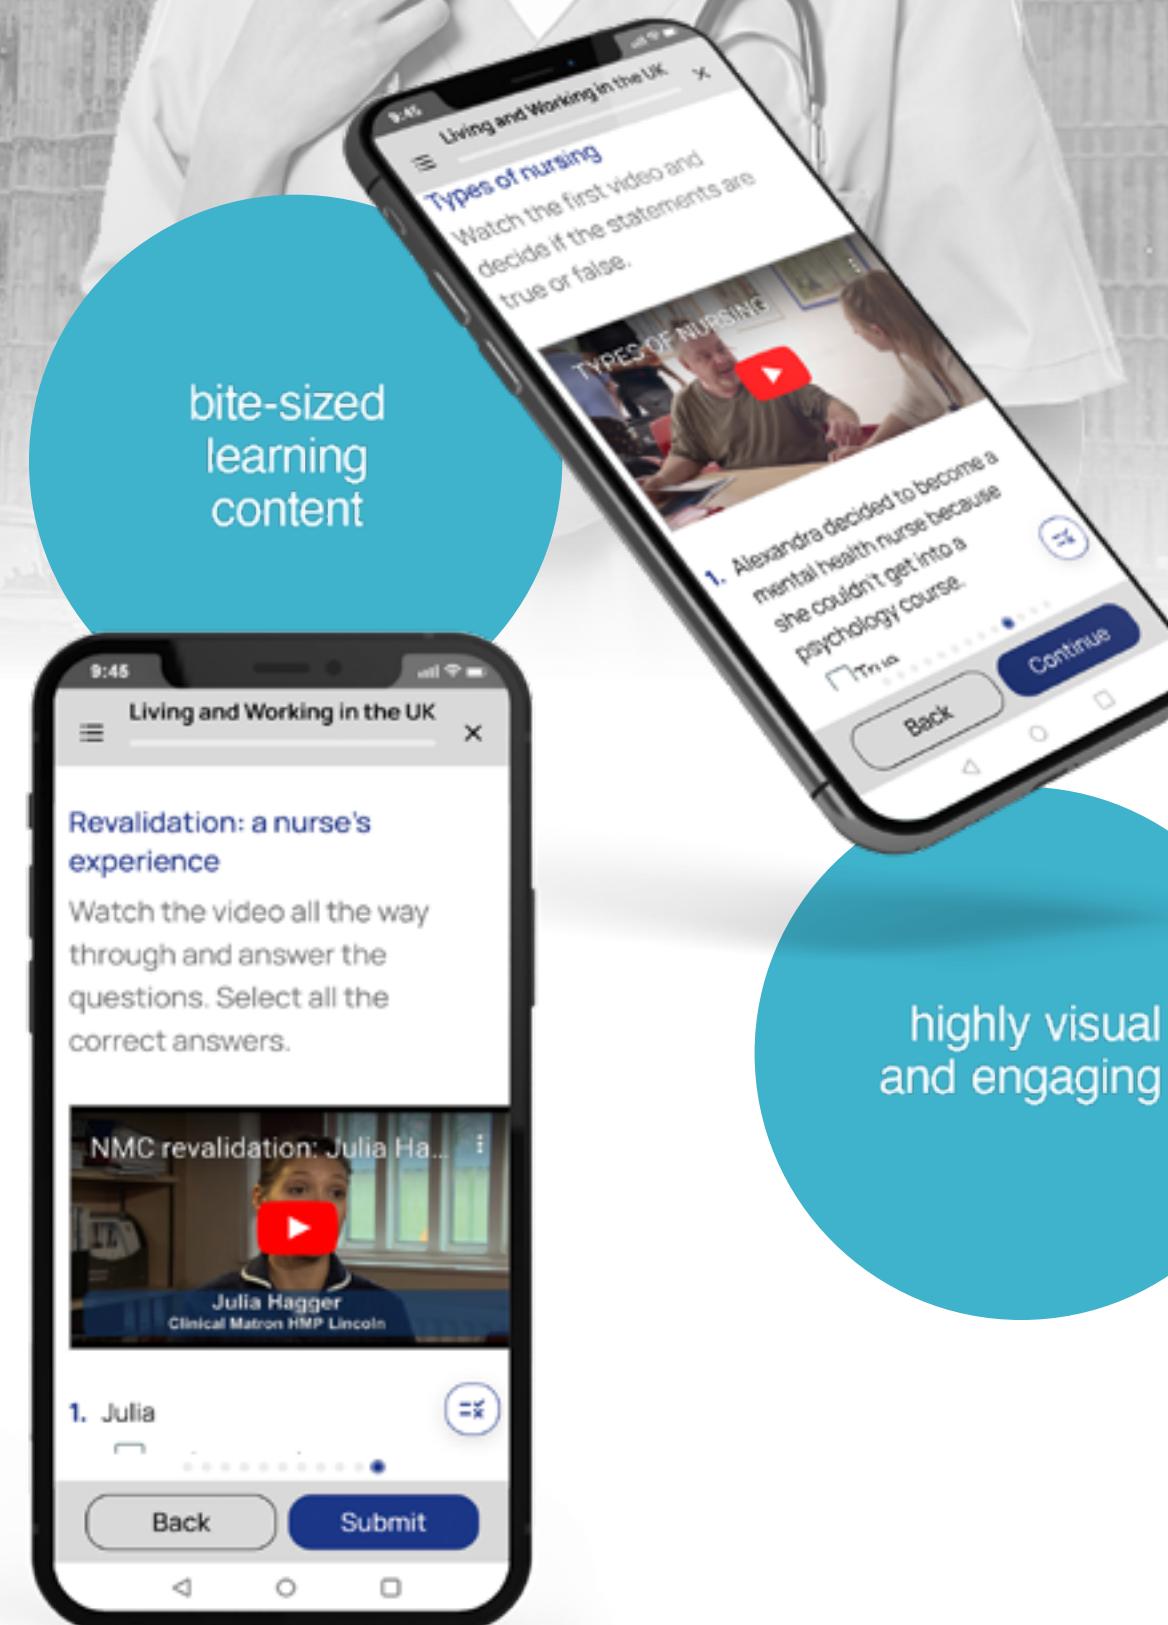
9:45
Living and Working in the UK
Types of nursing
Watch the first video and decide if the statements are true or false.
TYPES OF NURSING
1. Alexandra decided to become a mental health nurse because she couldn't get into a psychology course.
True
Back
Continue

bite-sized learning content

9:45
Living and Working in the UK
Revalidation: a nurse's experience
Watch the video all the way through and answer the questions. Select all the correct answers.
NMC revalidation: Julia Ha...
Julia Hagger
Clinical Matron HMP Lincoln
1. Julia
Back
Submit

highly visual and engaging